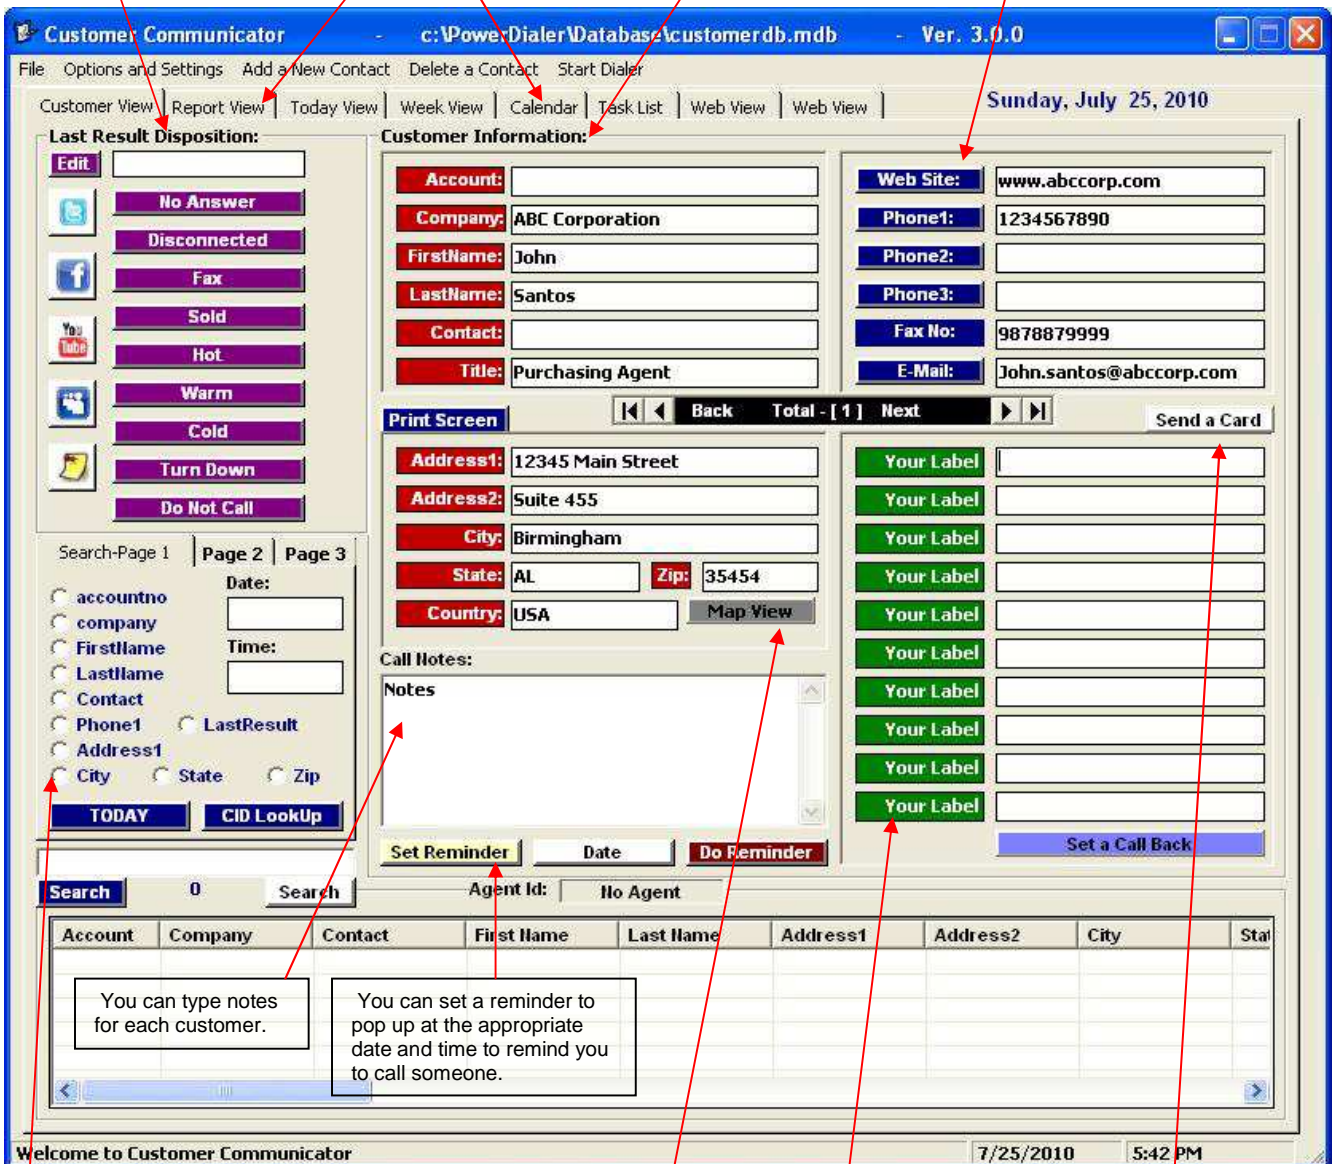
Customer Communicator - c:\PowerDialer\Database\customerdb.mdb - Ver. 3.0.0

File Options and Settings Add a New Contact Delete a Contact Start Dialer

Customer View | Report View | Today View | Week View | Calendar | Task List | Web View | Web View

Sunday, July 25, 2010

Last Result Disposition:

Edit

No Answer
Disconnected
Fax
Sold
Hot
Warm
Cold
Turn Down
Do Not Call

Customer Information:

| Account: | |
|---|---|
| Company: | ABC Corporation |
| FirstName: | John |
| LastName: | Santos |
| Contact: | |
| Title: | Purchasing Agent |

| Web Site: | www.abccorp.com |
|---|---|
| Phone1: | 1234567890 |
| Phone2: | |
| Phone3: | |
| Fax No: | 9878879999 |
| E-Mail: | John.santos@abccorp.com |

Print Screen

Back Total - [ 1 ] Next

Send a Card

| Address1: | 12345 Main Street |
|---|---|
| Address2: | Suite 455 |
| City: | Birmingham |
| State: | AL |
| Zip: | 35454 |
| Country: | USA |

Map View

Your Label
Your Label
Your Label
Your Label
Your Label
Your Label
Your Label
Your Label
Your Label
Your Label

Search-Page 1 | Page 2 | Page 3

Date:

Time:

accountno
company
FirstName
LastName
Contact
Phone1
LastResult
Address1
City
State
Zip

TODAY CID LookUp

Call Notes:

Notes

Set Reminder Date Do Reminder

Set a Call Back

Search 0 Search

Agent Id: No Agent

| Account | Company | Contact | First Name | Last Name | Address1 | Address2 | City | Stat |
|---|---|---|---|---|---|---|---|---|

You can type notes for each customer.

You can set a reminder to pop up at the appropriate date and time to remind you to call someone.

Welcome to Customer Communicator 7/25/2010 5:42 PM